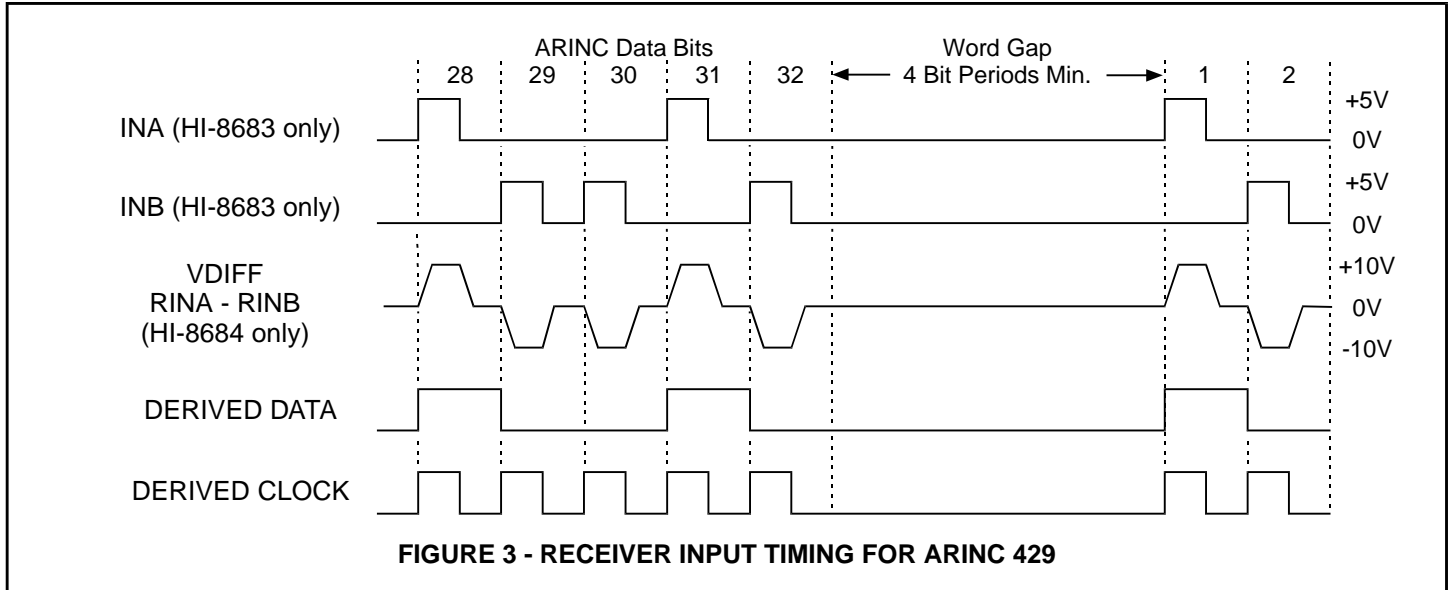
ARINC Data Bits
28 29 30 31 32

Word Gap
4 Bit Periods Min.

1 2

INA (HI-8683 only)
+5V
0V

INB (HI-8683 only)
+5V
0V

VDIFF
RINA - RINB
(HI-8684 only)
+10V
0V
-10V

DERIVED DATA

DERIVED CLOCK

FIGURE 3 - RECEIVER INPUT TIMING FOR ARINC 429